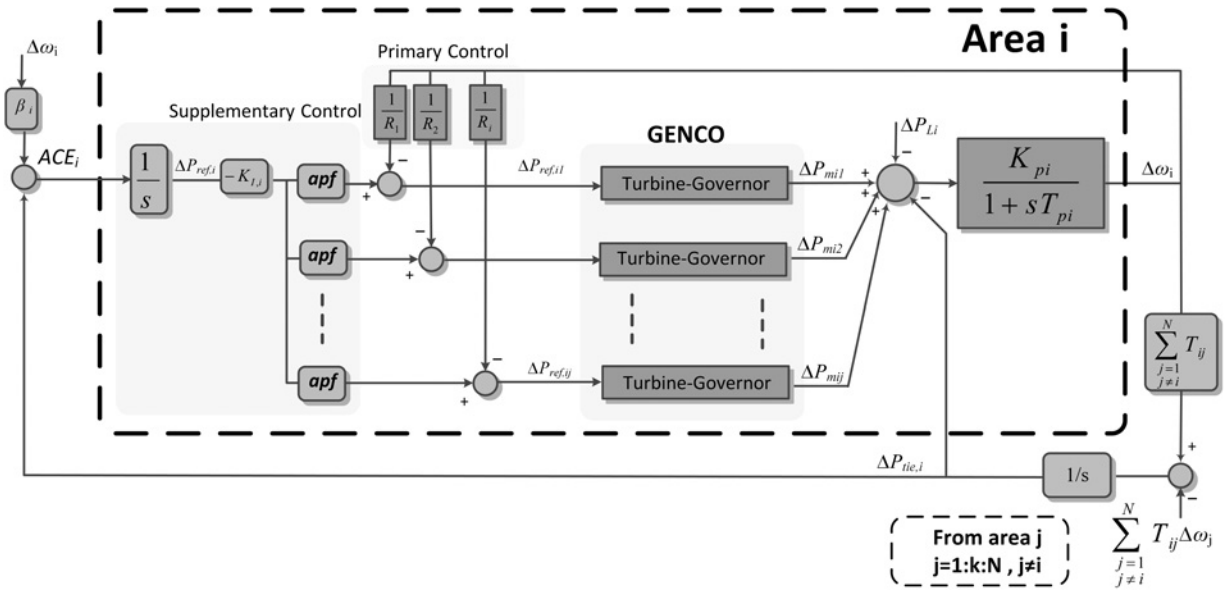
Area i

$\Delta\omega_i$

$\beta_i$

$ACE_i$

Supplementary Control

$\frac{1}{s}$

$\Delta P_{ref,i}$

$-K_{I,i}$

apf

apf

apf

Primary Control

$\frac{1}{R_1}$

$\frac{1}{R_2}$

$\frac{1}{R_i}$

−

+

−

+

−

+

$\Delta P_{ref,i1}$

$\Delta P_{ref,ij}$

GENCO

Turbine-Governor

Turbine-Governor

Turbine-Governor

$\Delta P_{mi1}$

$\Delta P_{mi2}$

$\Delta P_{mij}$

$\Delta P_{Li}$

−

+

+

+

−

$\frac{K_{pi}}{1+sT_{pi}}$

$\Delta\omega_i$

$\sum_{j=1, j\neq i}^{N} T_{ij}$

+

−

$\Delta P_{tie,i}$

1/s

$\sum_{j=1, j\neq i}^{N} T_{ij}\Delta\omega_j$

From area j
j=1:k:N , j≠i